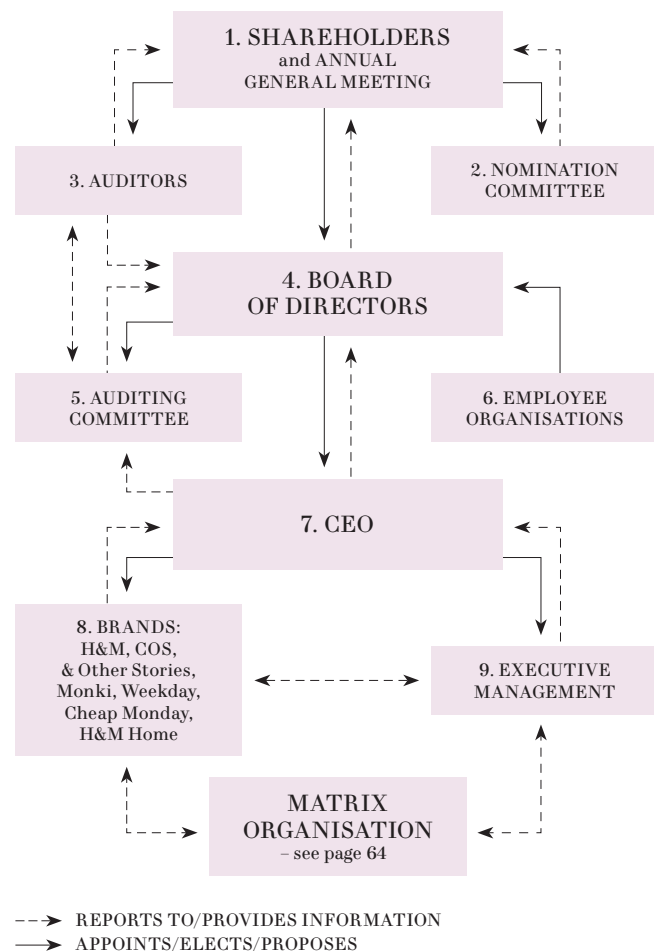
1. SHAREHOLDERS
and ANNUAL
GENERAL MEETING

3. AUDITORS

2. NOMINATION COMMITTEE

4. BOARD OF DIRECTORS

5. AUDITING COMMITTEE

6. EMPLOYEE ORGANISATIONS

7. CEO

8. BRANDS:
H&M, COS,
& Other Stories,
Monki, Weekday,
Cheap Monday,
H&M Home

9. EXECUTIVE MANAGEMENT

MATRIX ORGANISATION
– see page 64

REPORTS TO/PROVIDES INFORMATION
APPOINTS/ELECTS/PROPOSES